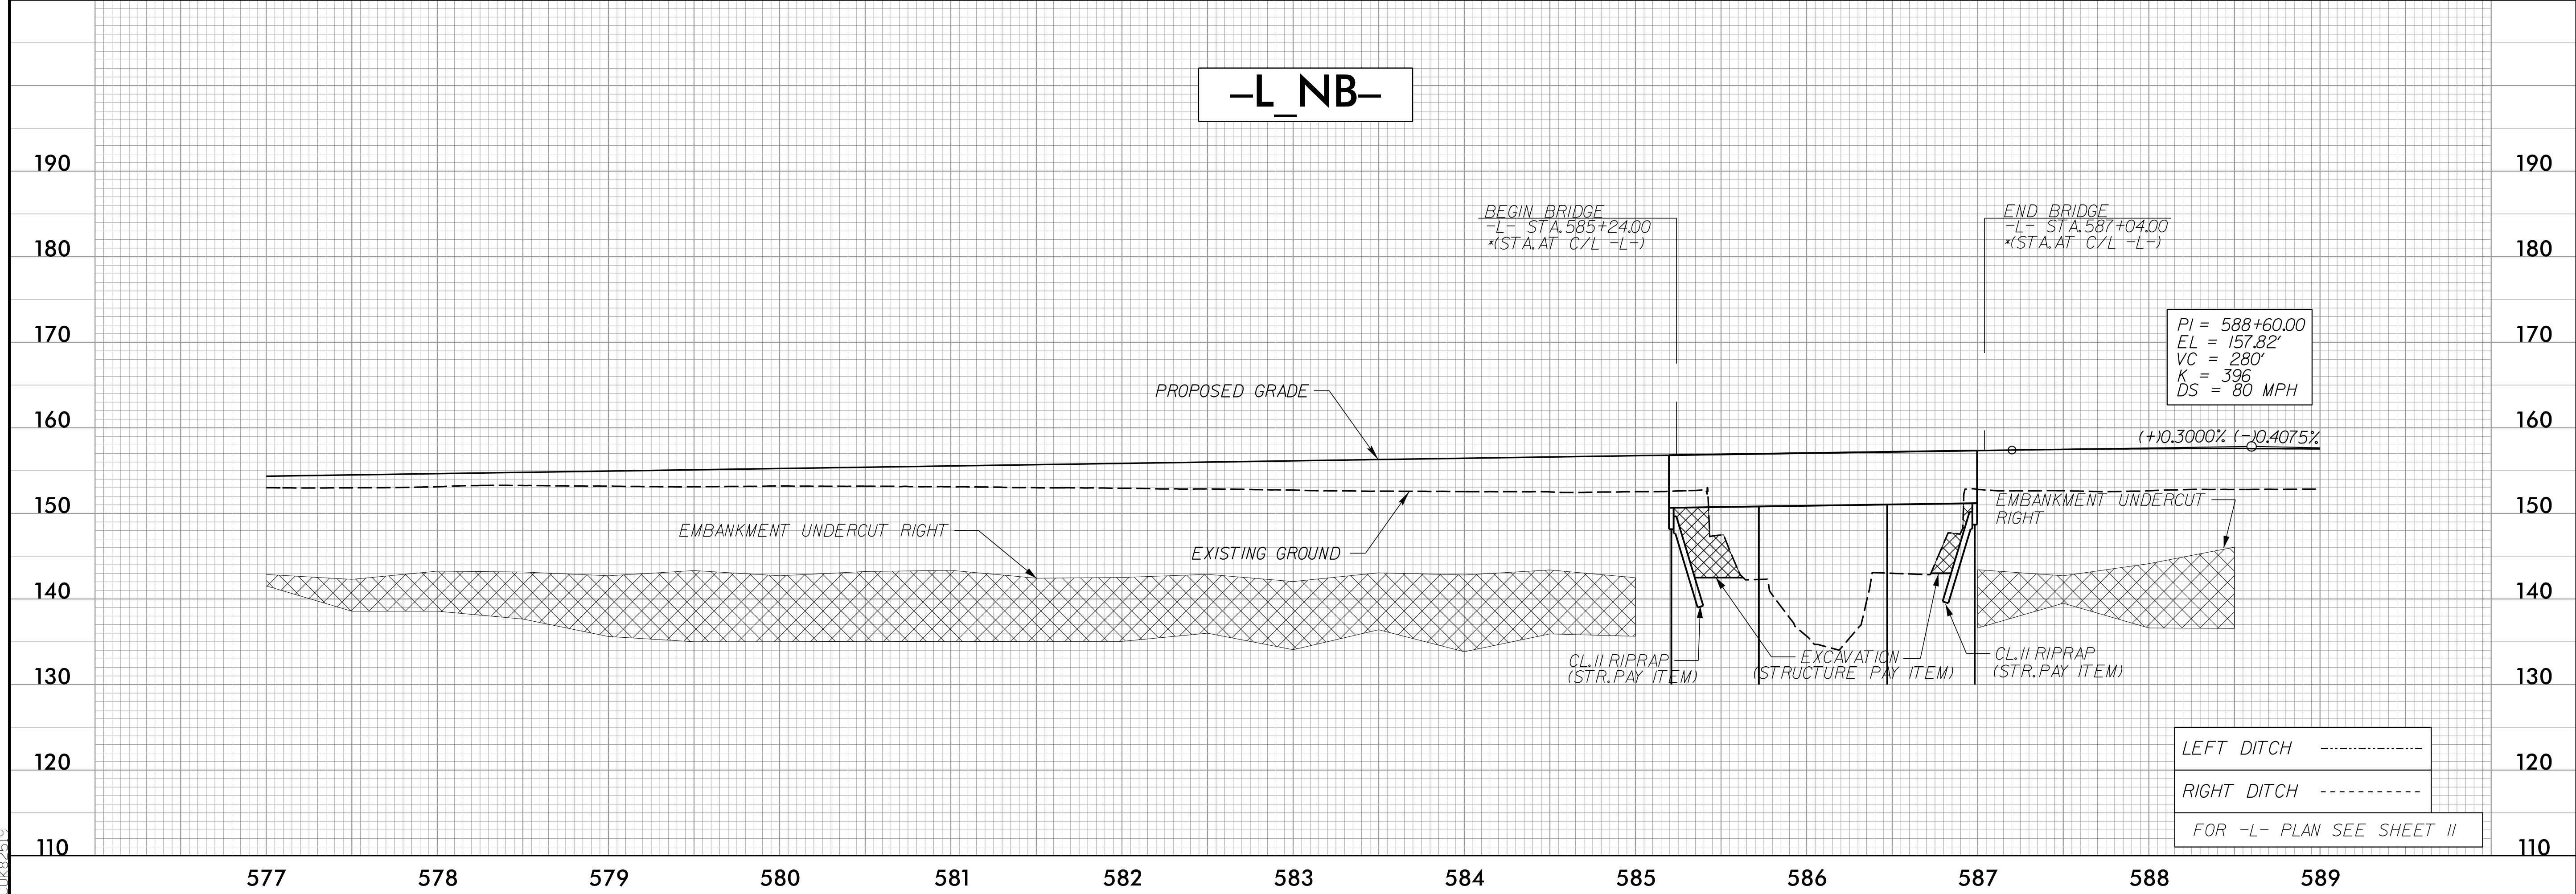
-L_NB-

190
180
170
160
150
140
130
120
110

190
180
170
160
150
140
130
120
110

BEGIN BRIDGE
-L- STA.585+24.00
*(STA.AT C/L -L-)

END BRIDGE
-L- STA.587+04.00
*(STA.AT C/L -L-)

PI = 588+60.00
EL = 157.82'
VC = 280'
K = 396
DS = 80 MPH

PROPOSED GRADE

(+)0.3000% (-)0.4075%

EMBANKMENT UNDERCUT RIGHT

EXISTING GROUND

EMBANKMENT UNDERCUT RIGHT

CL.II RIPRAP (STR.PAY ITEM)

EXCAVATION (STRUCTURE PAY ITEM)

CL.II RIPRAP (STR.PAY ITEM)

LEFT DITCH

RIGHT DITCH

FOR -L- PLAN SEE SHEET 11

577 578 579 580 581 582 583 584 585 586 587 588 589